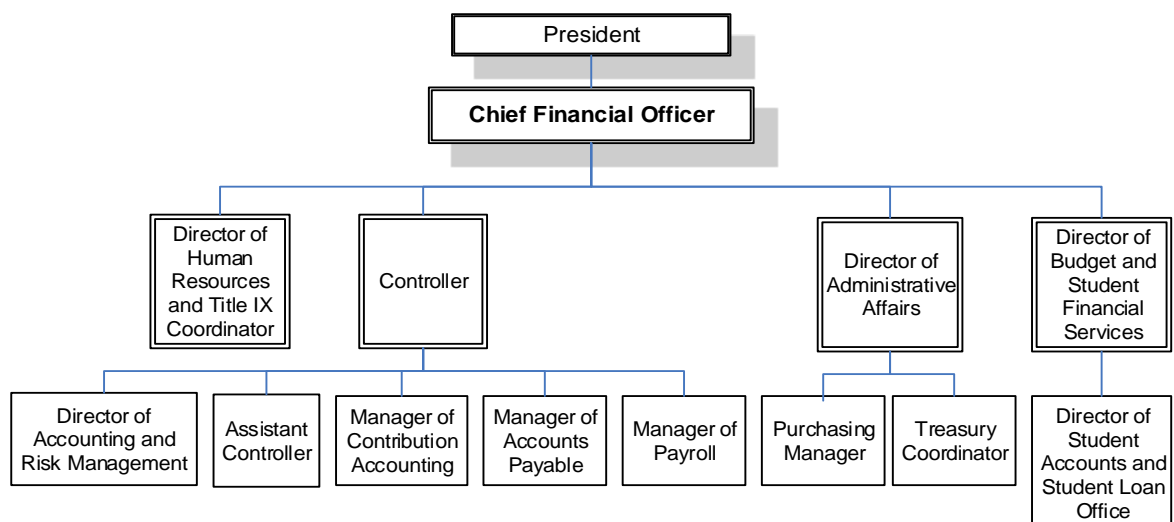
President

Chief Financial Officer

Director of Human Resources and Title IX Coordinator

Controller

Director of Administrative Affairs

Director of Budget and Student Financial Services

Director of Accounting and Risk Management

Assistant Controller

Manager of Contribution Accounting

Manager of Accounts Payable

Manager of Payroll

Purchasing Manager

Treasury Coordinator

Director of Student Accounts and Student Loan Office